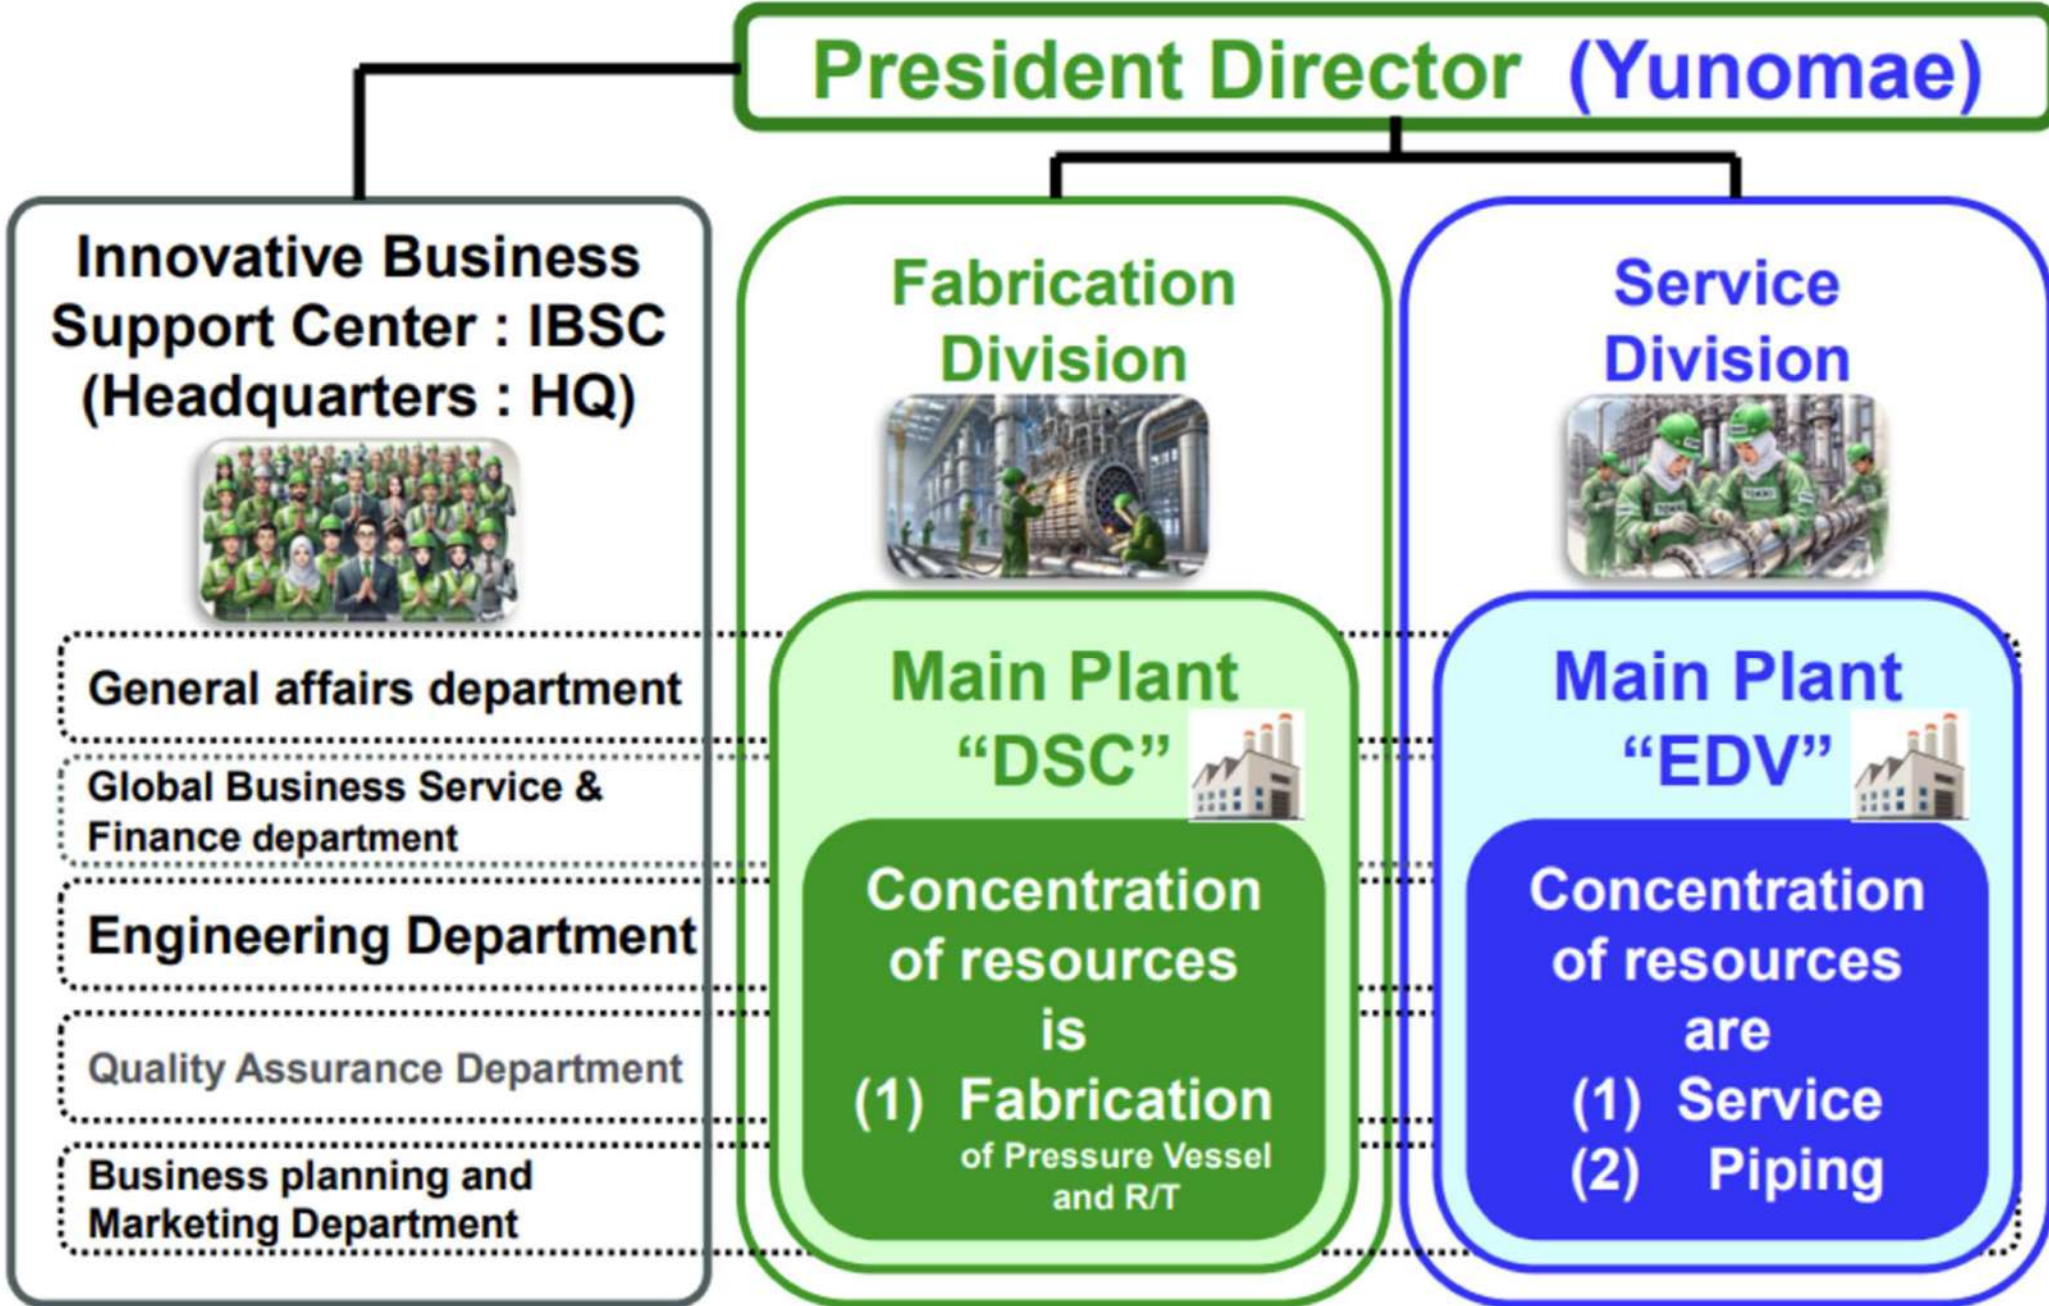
President Director (Yunomae)

Innovative Business Support Center : IBSC (Headquarters : HQ)

General affairs department

Global Business Service & Finance department

Engineering Department

Quality Assurance Department

Business planning and Marketing Department

Fabrication Division

Main Plant "DSC"

Concentration of resources is
(1) Fabrication of Pressure Vessel and R/T

Service Division

Main Plant "EDV"

Concentration of resources are
(1) Service
(2) Piping